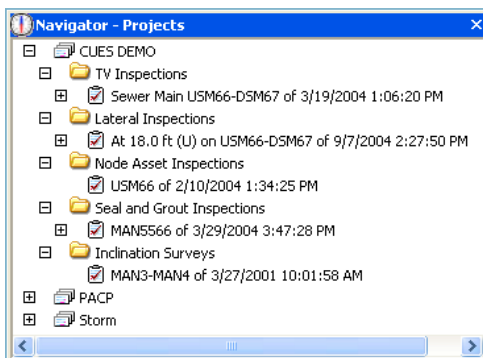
Navigator - Projects

CUES DEMO
TV Inspections
Sewer Main USM66-DSM67 of 3/19/2004 1:06:20 PM
Lateral Inspections
At 18.0 ft (U) on USM66-DSM67 of 9/7/2004 2:27:50 PM
Node Asset Inspections
USM66 of 2/10/2004 1:34:25 PM
Seal and Grout Inspections
MAN5566 of 3/29/2004 3:47:28 PM
Inclination Surveys
MAN3-MAN4 of 3/27/2001 10:01:58 AM
PACP
Storm